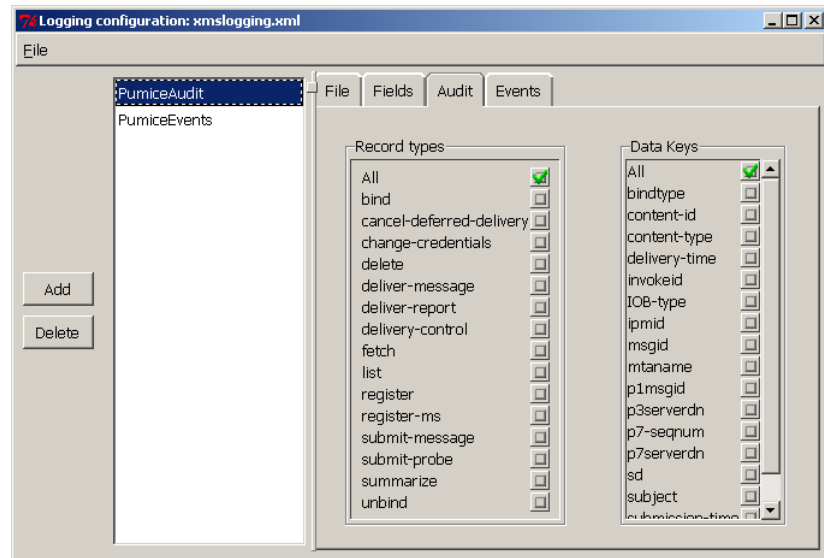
Logging configuration: xmslogging.xml

File

PumiceAudit
PumiceEvents

Add
Delete

File | Fields | Audit | Events

Record types
All
bind
cancel-deferred-delivery
change-credentials
delete
deliver-message
deliver-report
delivery-control
fetch
list
register
register-ms
submit-message
submit-probe
summarize
unbind

Data Keys
All
bindtype
content-id
content-type
delivery-time
invokeid
IOB-type
ipmid
msgid
mtaname
p1msgid
p3serverdn
p7-seqnum
p7serverdn
sd
subject
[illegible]